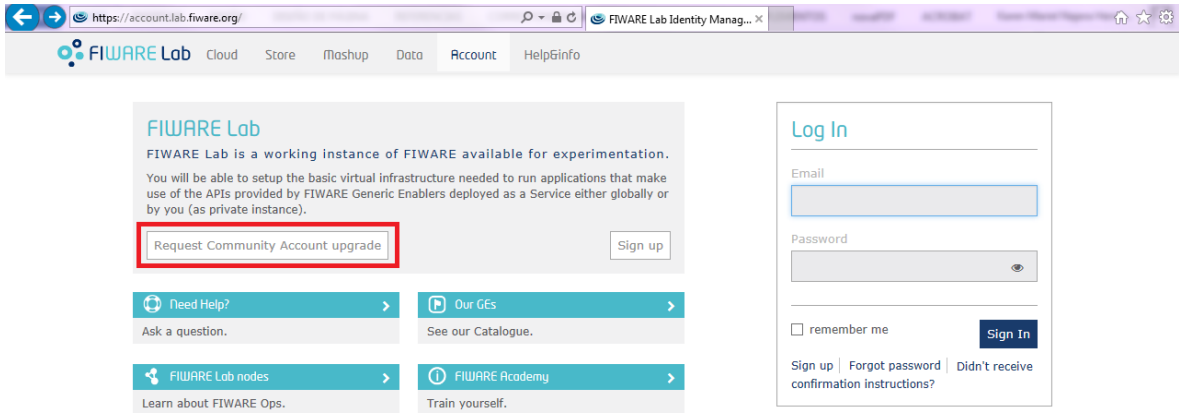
https://account.lab.fiware.org/

FIWARE Lab Identity Manag... ×

FIWARE Lab Cloud Store Mashup Data Account Help&info

FIWARE Lab

FIWARE Lab is a working instance of FIWARE available for experimentation.

You will be able to setup the basic virtual infrastructure needed to run applications that make use of the APIs provided by FIWARE Generic Enablers deployed as a Service either globally or by you (as private instance).

Request Community Account upgrade

Sign up

Need Help?

Ask a question.

Our GEs

See our Catalogue.

FIWARE Lab nodes

Learn about FIWARE Ops.

FIWARE Academy

Train yourself.

Log In

Email

Password

remember me

Sign In

Sign up | Forgot password | Didn't receive confirmation instructions?